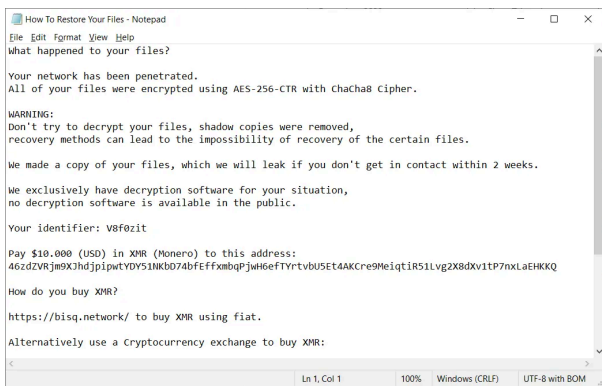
How To Restore Your Files - Notepad

File Edit Format View Help

What happened to your files?

Your network has been penetrated.
All of your files were encrypted using AES-256-CTR with ChaCha8 Cipher.

WARNING:
Don't try to decrypt your files, shadow copies were removed,
recovery methods can lead to the impossibility of recovery of the certain files.

We made a copy of your files, which we will leak if you don't get in contact within 2 weeks.

We exclusively have decryption software for your situation,
no decryption software is available in the public.

Your identifier: V8f0zit

Pay $10.000 (USD) in XMR (Monero) to this address:
46zdZVRjm9XJhdjpipwtYDY51NKbD74bfEffxmbqPjwH6efTYrtvbU5Et4AKCre9MeiqtiR51Lvg2X8dXv1tP7nxLaEHKKQ

How do you buy XMR?

https://bisq.network/ to buy XMR using fiat.

Alternatively use a Cryptocurrency exchange to buy XMR:

Ln 1, Col 1 100% Windows (CRLF) UTF-8 with BOM